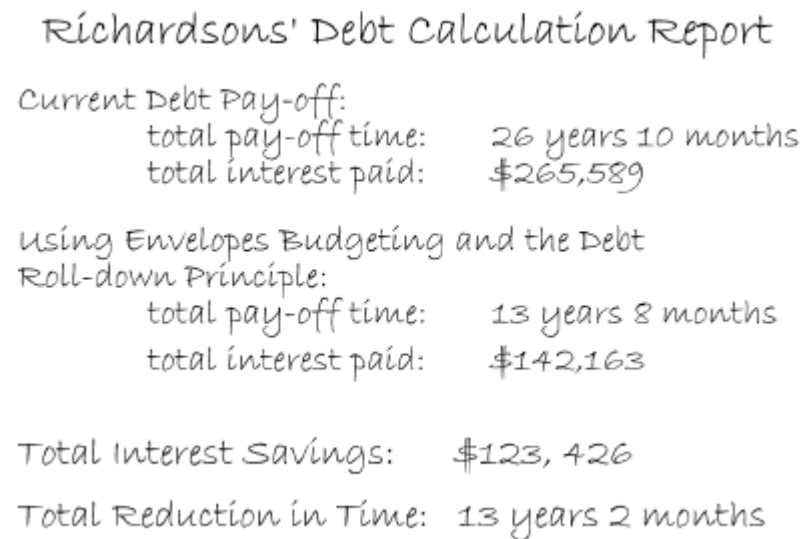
Richardsons' Debt Calculation Report

Current Debt Pay-off:
total pay-off time: 26 years 10 months
total interest paid: $265,589

Using Envelopes Budgeting and the Debt Roll-down Principle:
total pay-off time: 13 years 8 months
total interest paid: $142,163

Total Interest Savings: $123, 426

Total Reduction in Time: 13 years 2 months